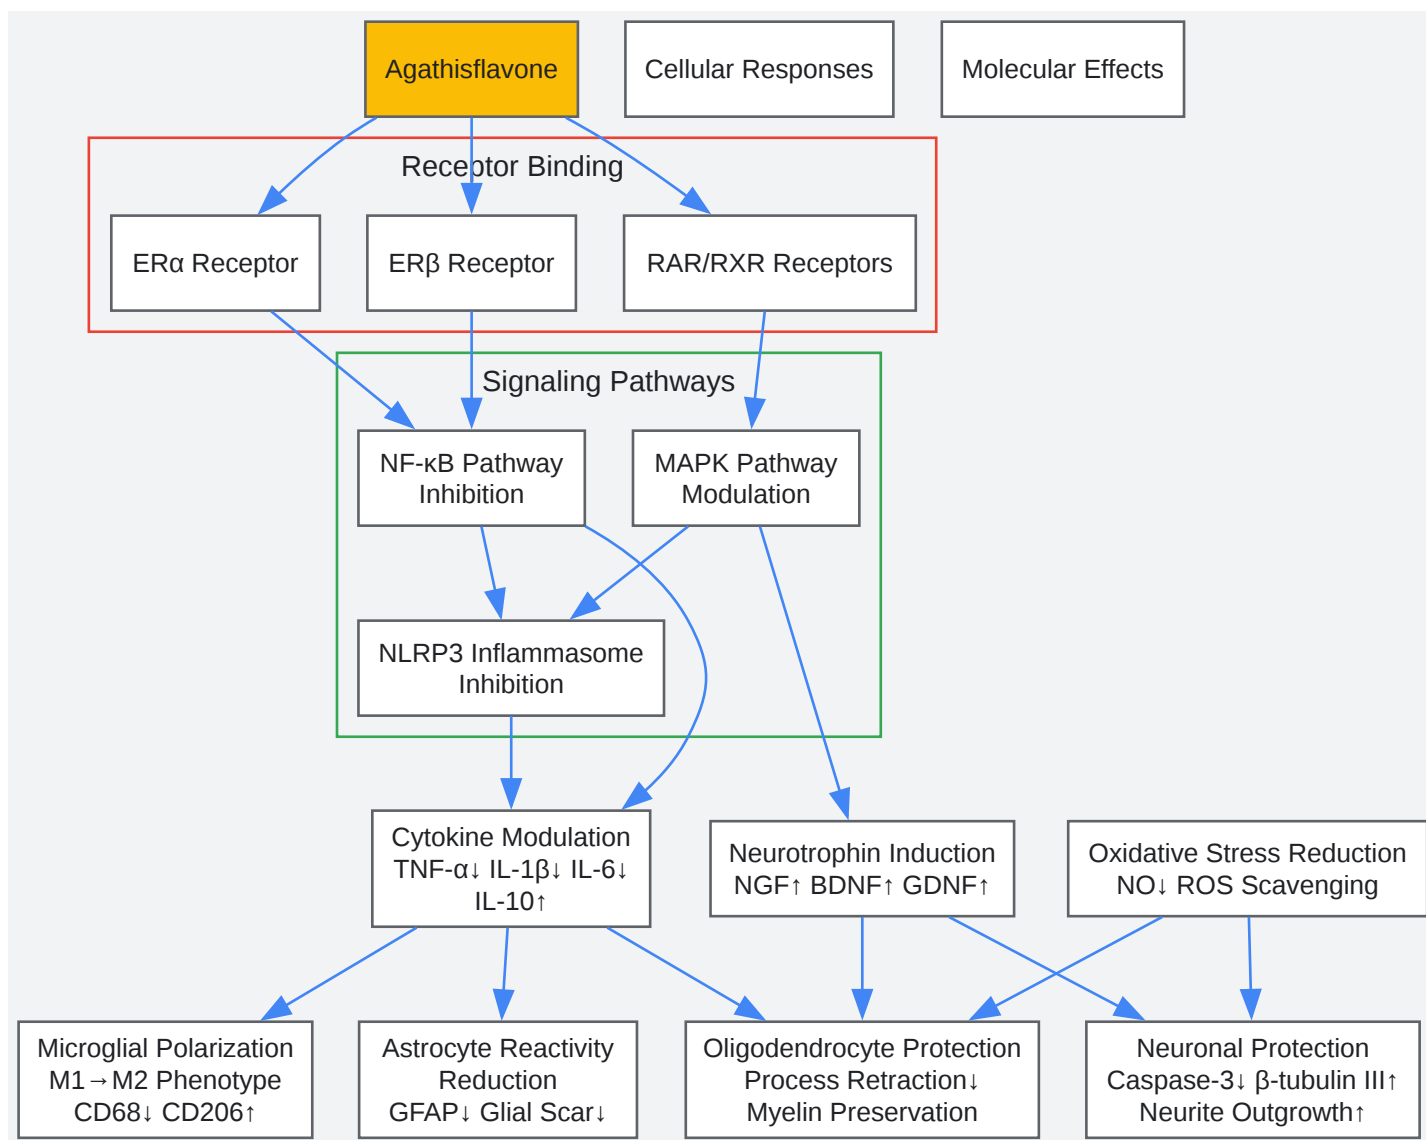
Agathisflavone

Cellular Responses

Molecular Effects

Receptor Binding

ERα Receptor

ERβ Receptor

RAR/RXR Receptors

Signaling Pathways

NF-κB Pathway Inhibition

MAPK Pathway Modulation

NLRP3 Inflammasome Inhibition

Cytokine Modulation TNF-α↓ IL-1β↓ IL-6↓ IL-10↑

Neurotrophin Induction NGF↑ BDNF↑ GDNF↑

Oxidative Stress Reduction NO↓ ROS Scavenging

Microglial Polarization M1→M2 Phenotype CD68↓ CD206↑

Astrocyte Reactivity Reduction GFAP↓ Glial Scar↓

Oligodendrocyte Protection Process Retraction↓ Myelin Preservation

Neuronal Protection Caspase-3↓ β-tubulin III↑ Neurite Outgrowth↑